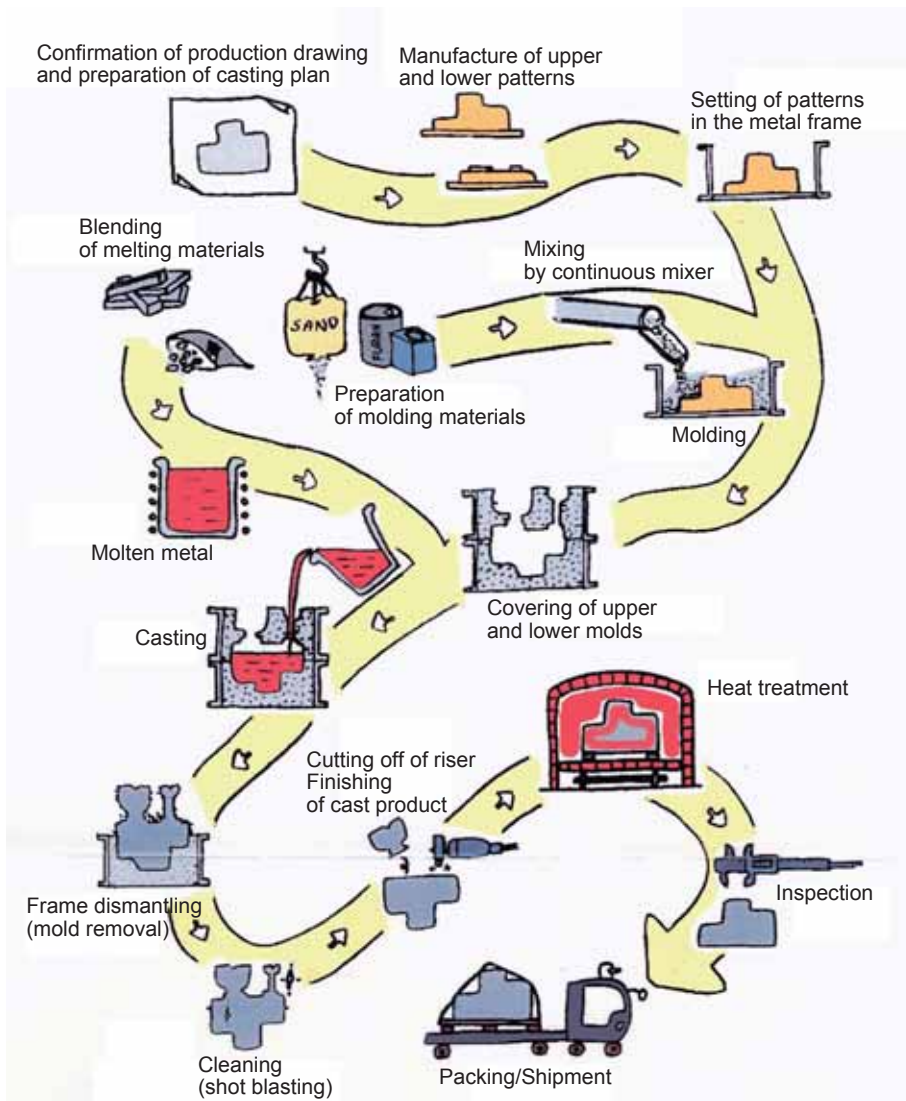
Confirmation of production drawing and preparation of casting plan

Manufacture of upper and lower patterns

Setting of patterns in the metal frame

Blending of melting materials

Mixing by continuous mixer

SAND

Preparation of molding materials

Molding

Molten metal

Covering of upper and lower molds

Casting

Heat treatment

Cutting off of riser
Finishing of cast product

Inspection

Frame dismantling (mold removal)

Cleaning (shot blasting)

Packing/Shipment